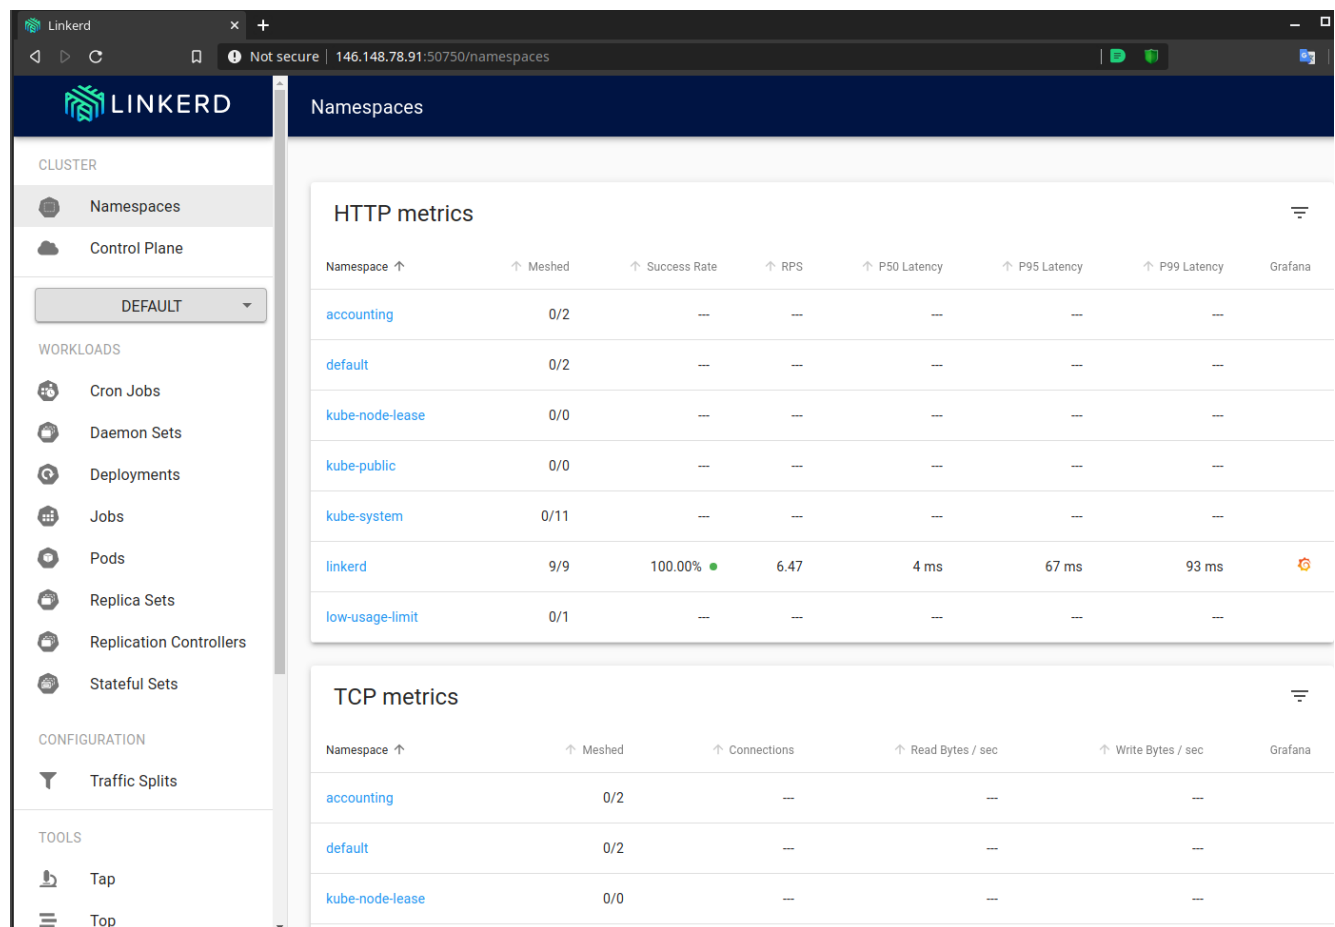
Linkerd

Not secure | 146.148.78.91:50750/namespaces

LINKERD

Namespaces

CLUSTER
Namespaces
Control Plane

DEFAULT

WORKLOADS
Cron Jobs
Daemon Sets
Deployments
Jobs
Pods
Replica Sets
Replication Controllers
Stateful Sets

CONFIGURATION
Traffic Splits

TOOLS
Tap
Top

HTTP metrics

| Namespace ↑ | ↑ Meshed | ↑ Success Rate | ↑ RPS | ↑ P50 Latency | ↑ P95 Latency | ↑ P99 Latency | Grafana |
|---|---|---|---|---|---|---|---|
| accounting | 0/2 | --- | --- | --- | --- | --- | |
| default | 0/2 | --- | --- | --- | --- | --- | |
| kube-node-lease | 0/0 | --- | --- | --- | --- | --- | |
| kube-public | 0/0 | --- | --- | --- | --- | --- | |
| kube-system | 0/11 | --- | --- | --- | --- | --- | |
| linkerd | 9/9 | 100.00% | 6.47 | 4 ms | 67 ms | 93 ms | |
| low-usage-limit | 0/1 | --- | --- | --- | --- | --- | |

TCP metrics

| Namespace ↑ | ↑ Meshed | ↑ Connections | ↑ Read Bytes / sec | ↑ Write Bytes / sec | Grafana |
|---|---|---|---|---|---|
| accounting | 0/2 | --- | --- | --- | |
| default | 0/2 | --- | --- | --- | |
| kube-node-lease | 0/0 | --- | --- | --- | |